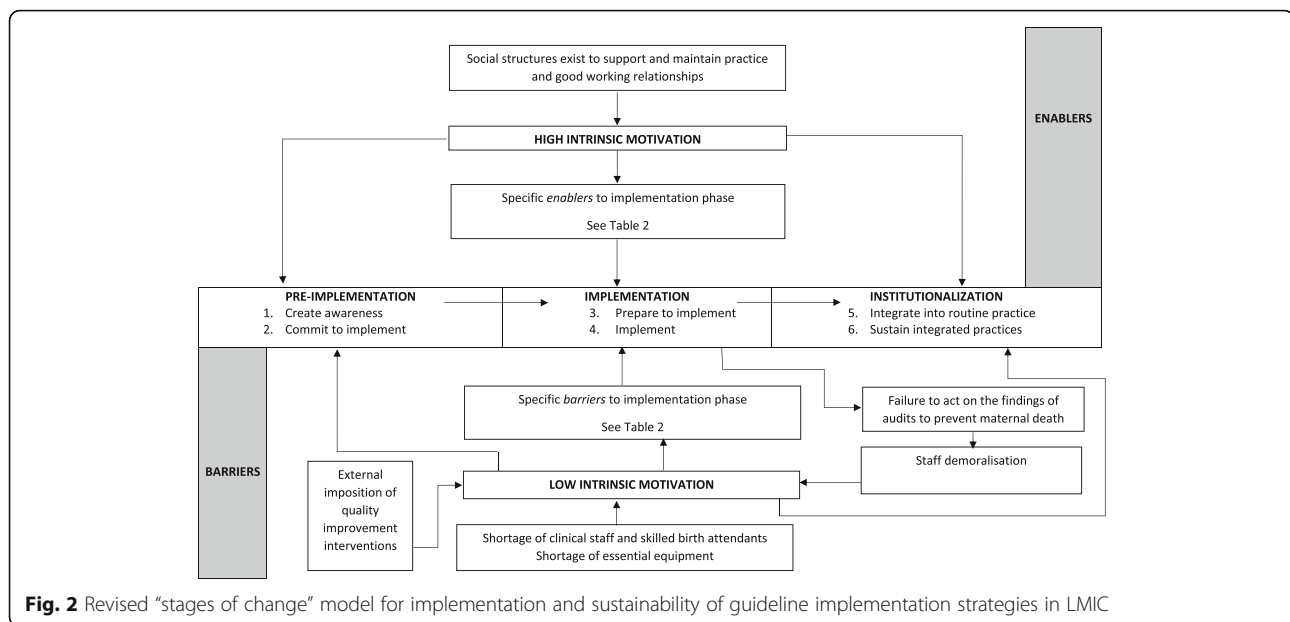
Social structures exist to support and maintain practice and good working relationships

HIGH INTRINSIC MOTIVATION

ENABLERS

Specific *enablers* to implementation phase

See Table 2

PRE-IMPLEMENTATION
1. Create awareness
2. Commit to implement

IMPLEMENTATION
3. Prepare to implement
4. Implement

INSTITUTIONALIZATION
5. Integrate into routine practice
6. Sustain integrated practices

BARRIERS

Specific *barriers* to implementation phase

See Table 2

Failure to act on the findings of audits to prevent maternal death

Staff demoralisation

External imposition of quality improvement interventions

LOW INTRINSIC MOTIVATION

Shortage of clinical staff and skilled birth attendants
Shortage of essential equipment

**Fig. 2** Revised "stages of change" model for implementation and sustainability of guideline implementation strategies in LMIC